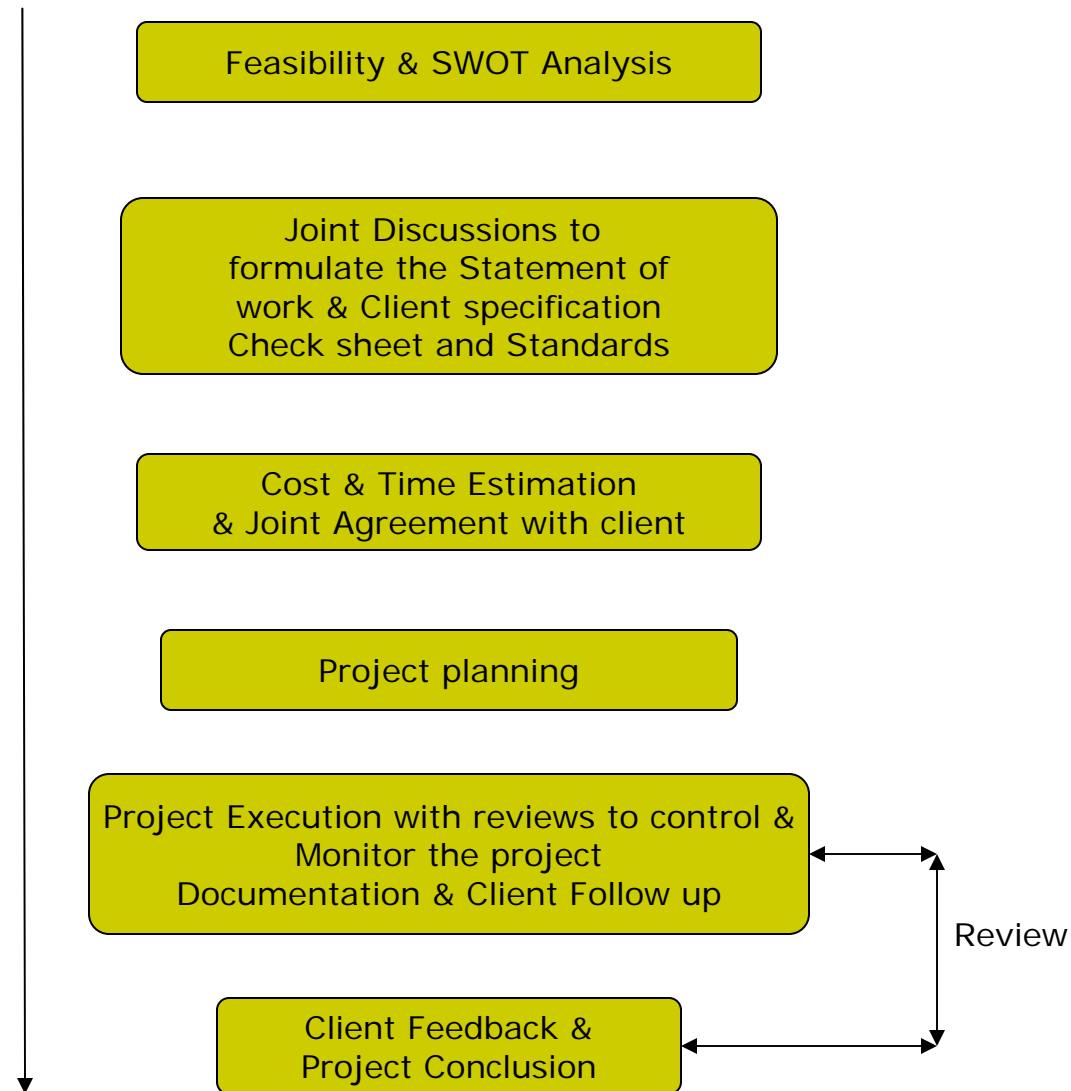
Feasibility & SWOT Analysis

Joint Discussions to formulate the Statement of work & Client specification Check sheet and Standards

Cost & Time Estimation & Joint Agreement with client

Project planning

Project Execution with reviews to control & Monitor the project Documentation & Client Follow up

Review

Client Feedback & Project Conclusion